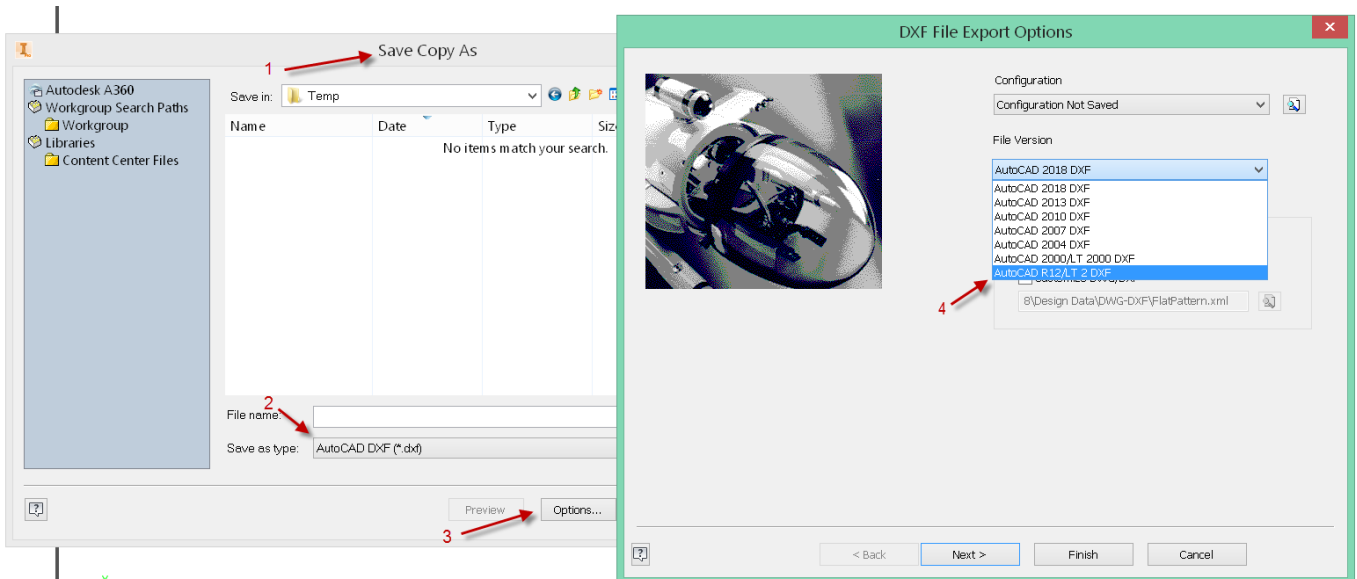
Save Copy As

1

Autodesk A360
Workgroup Search Paths
Workgroup
Libraries
Content Center Files

Save in: Temp

| Name | Date | Type | Siz |
|---|---|---|---|
| | | No items match your search. | |

2

File name:

Save as type: AutoCAD DXF (*.dxf)

Preview

Options...

3

DXF File Export Options

Configuration

Configuration Not Saved

File Version

AutoCAD 2018 DXF

AutoCAD 2018 DXF
AutoCAD 2013 DXF
AutoCAD 2010 DXF
AutoCAD 2007 DXF
AutoCAD 2004 DXF
AutoCAD 2000/LT 2000 DXF
AutoCAD R12/LT 2 DXF

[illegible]

4

8\Design Data\DWG-DXF\FlatPattern.xml

< Back

Next >

Finish

Cancel